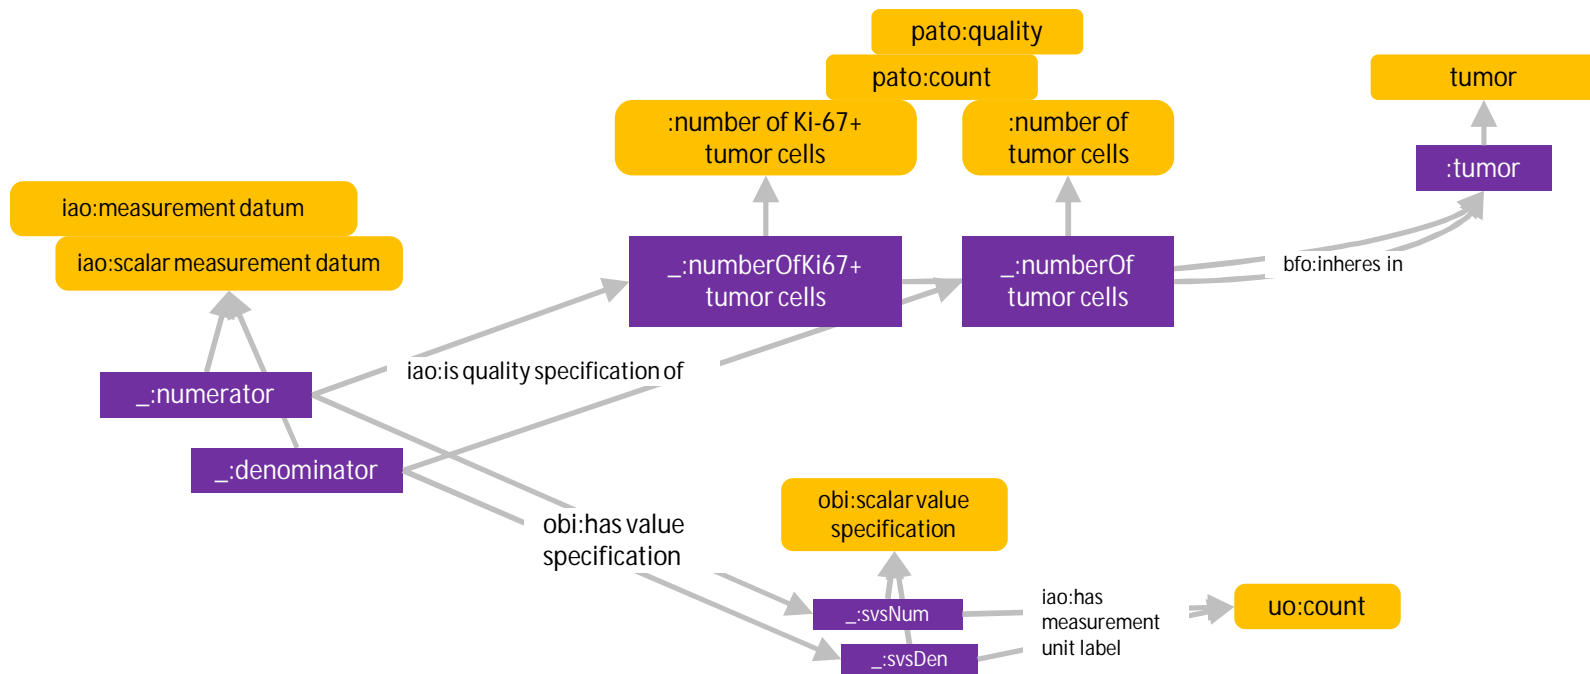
pato:quality
pato:count
:number of Ki-67+ tumor cells
:number of tumor cells
tumor
:tumor
iao:measurement datum
iao:scalar measurement datum
_:numberOfKi67+ tumor cells
_:numberOf tumor cells
bfo:inheres in
iao:is quality specification of
_:numerator
_:denominator
obi:scalar value specification
obi:has value specification
_:svsNum
_:svsDen
iao:has measurement unit label
uo:count